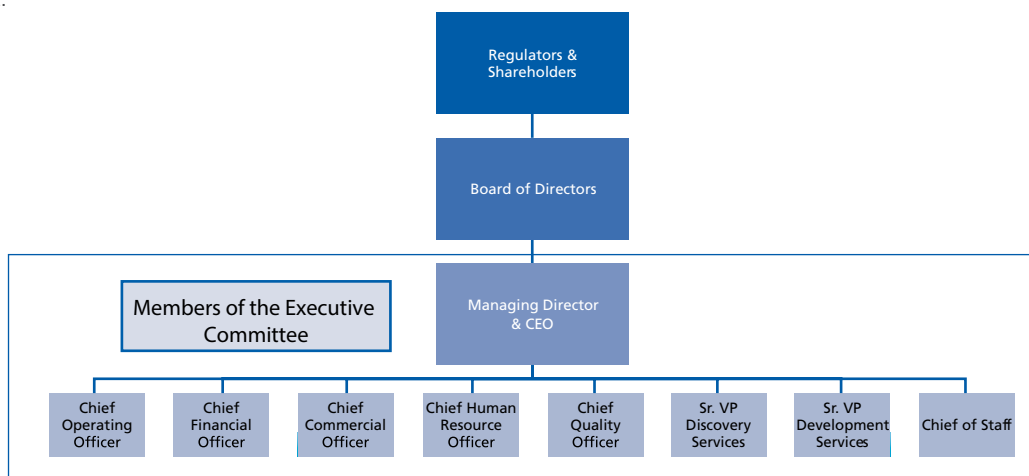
Regulators & Shareholders

Board of Directors

Members of the Executive Committee

Managing Director & CEO

Chief Operating Officer

Chief Financial Officer

Chief Commercial Officer

Chief Human Resource Officer

Chief Quality Officer

Sr. VP Discovery Services

Sr. VP Development Services

Chief of Staff